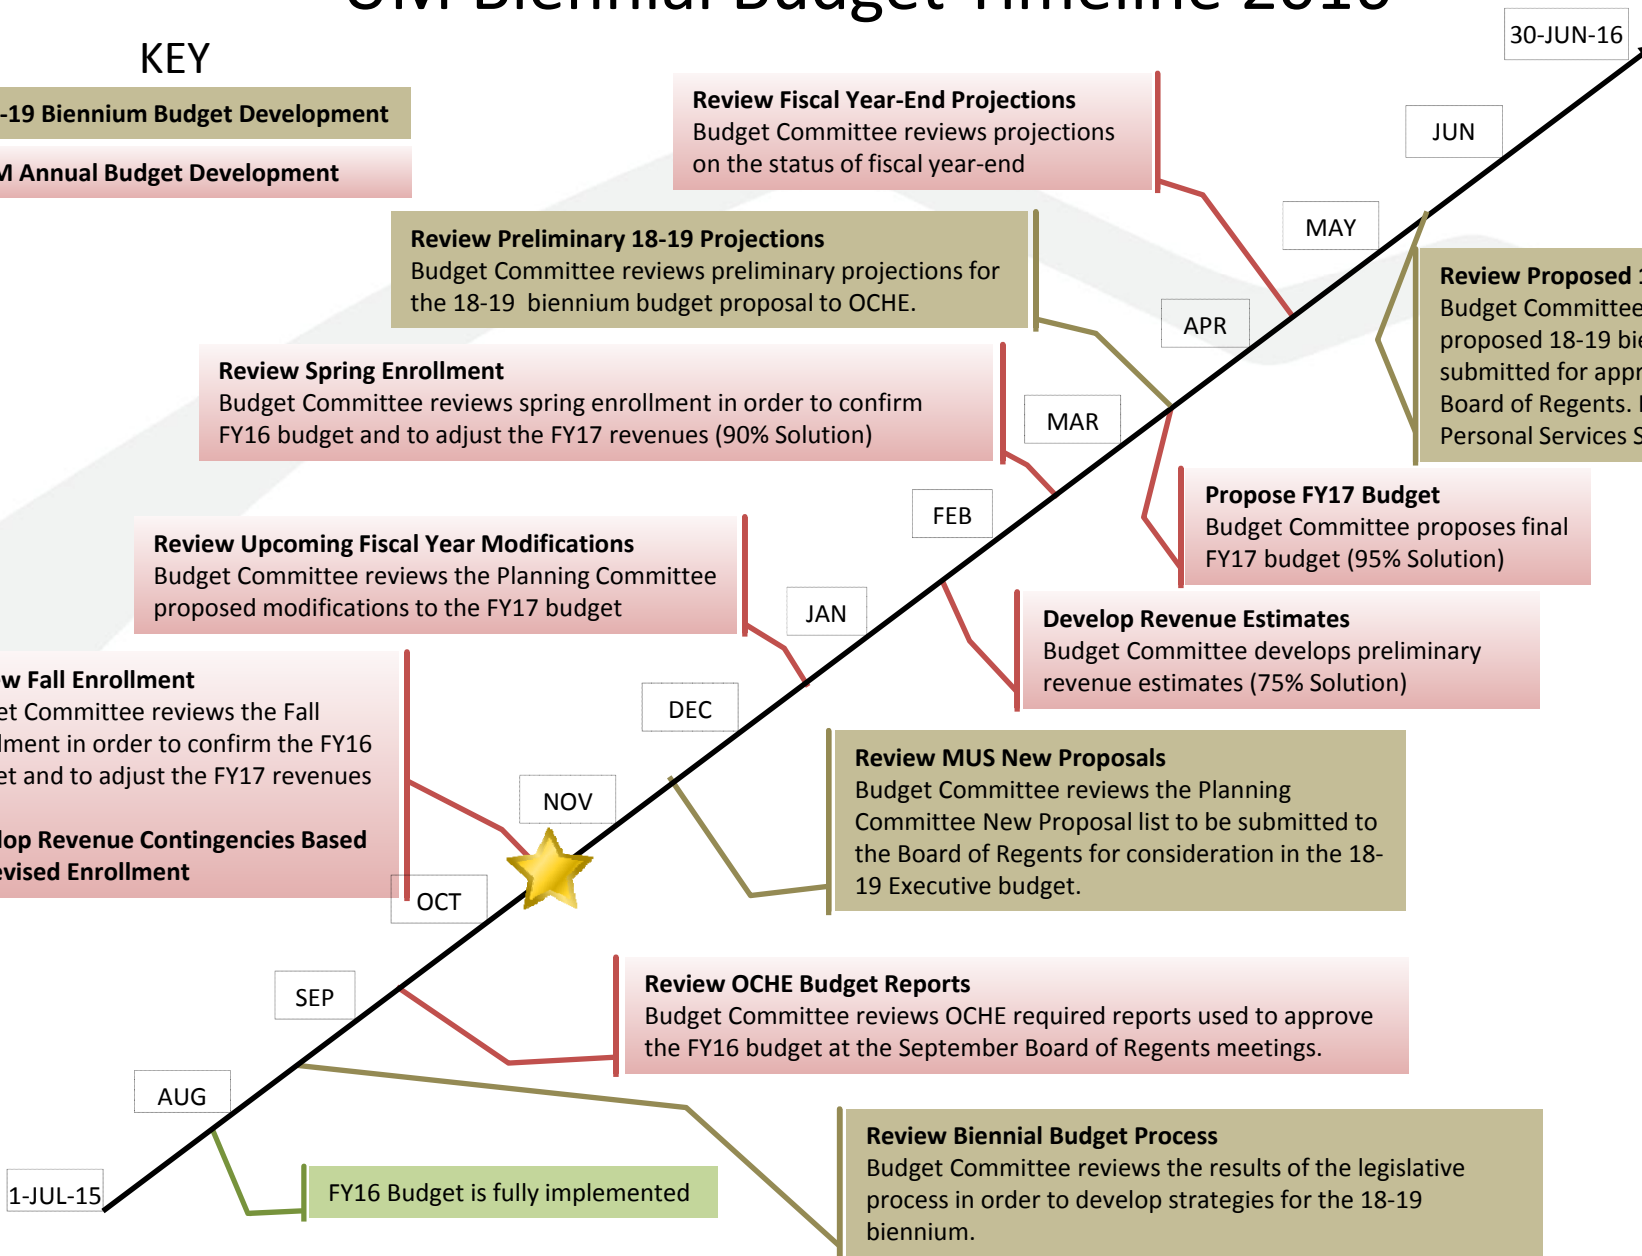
KEY

-19 Biennium Budget Development

M Annual Budget Development

30-JUN-16

JUN

Review Fiscal Year-End Projections
Budget Committee reviews projections on the status of fiscal year-end

MAY

Review Preliminary 18-19 Projections
Budget Committee reviews preliminary projections for the 18-19 biennium budget proposal to OCHE.

APR

Review Proposed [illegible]
Budget Committee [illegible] proposed 18-19 bie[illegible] submitted for appr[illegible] Board of Regents. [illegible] Personal Services S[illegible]

Review Spring Enrollment
Budget Committee reviews spring enrollment in order to confirm FY16 budget and to adjust the FY17 revenues (90% Solution)

MAR

FEB

Propose FY17 Budget
Budget Committee proposes final FY17 budget (95% Solution)

Review Upcoming Fiscal Year Modifications
Budget Committee reviews the Planning Committee proposed modifications to the FY17 budget

JAN

Develop Revenue Estimates
Budget Committee develops preliminary revenue estimates (75% Solution)

DEC

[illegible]w Fall Enrollment
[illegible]et Committee reviews the Fall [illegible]lment in order to confirm the FY16 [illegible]et and to adjust the FY17 revenues

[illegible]lop Revenue Contingencies Based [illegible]evised Enrollment

NOV

Review MUS New Proposals
Budget Committee reviews the Planning Committee New Proposal list to be submitted to the Board of Regents for consideration in the 18-19 Executive budget.

OCT

SEP

Review OCHE Budget Reports
Budget Committee reviews OCHE required reports used to approve the FY16 budget at the September Board of Regents meetings.

AUG

Review Biennial Budget Process
Budget Committee reviews the results of the legislative process in order to develop strategies for the 18-19 biennium.

1-JUL-15

FY16 Budget is fully implemented